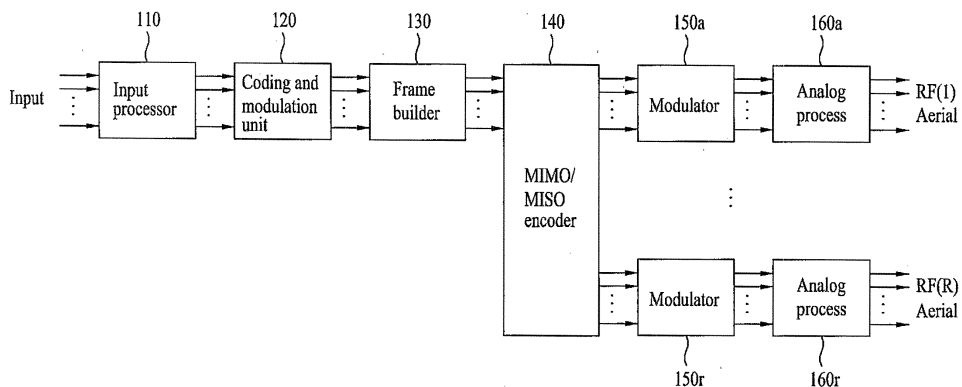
110

120

130

140

150a

160a

Input

Input processor

Coding and modulation unit

Frame builder

MIMO/ MISO encoder

Modulator

Analog process

RF(1) Aerial

Modulator

Analog process

RF(R) Aerial

150r

160r